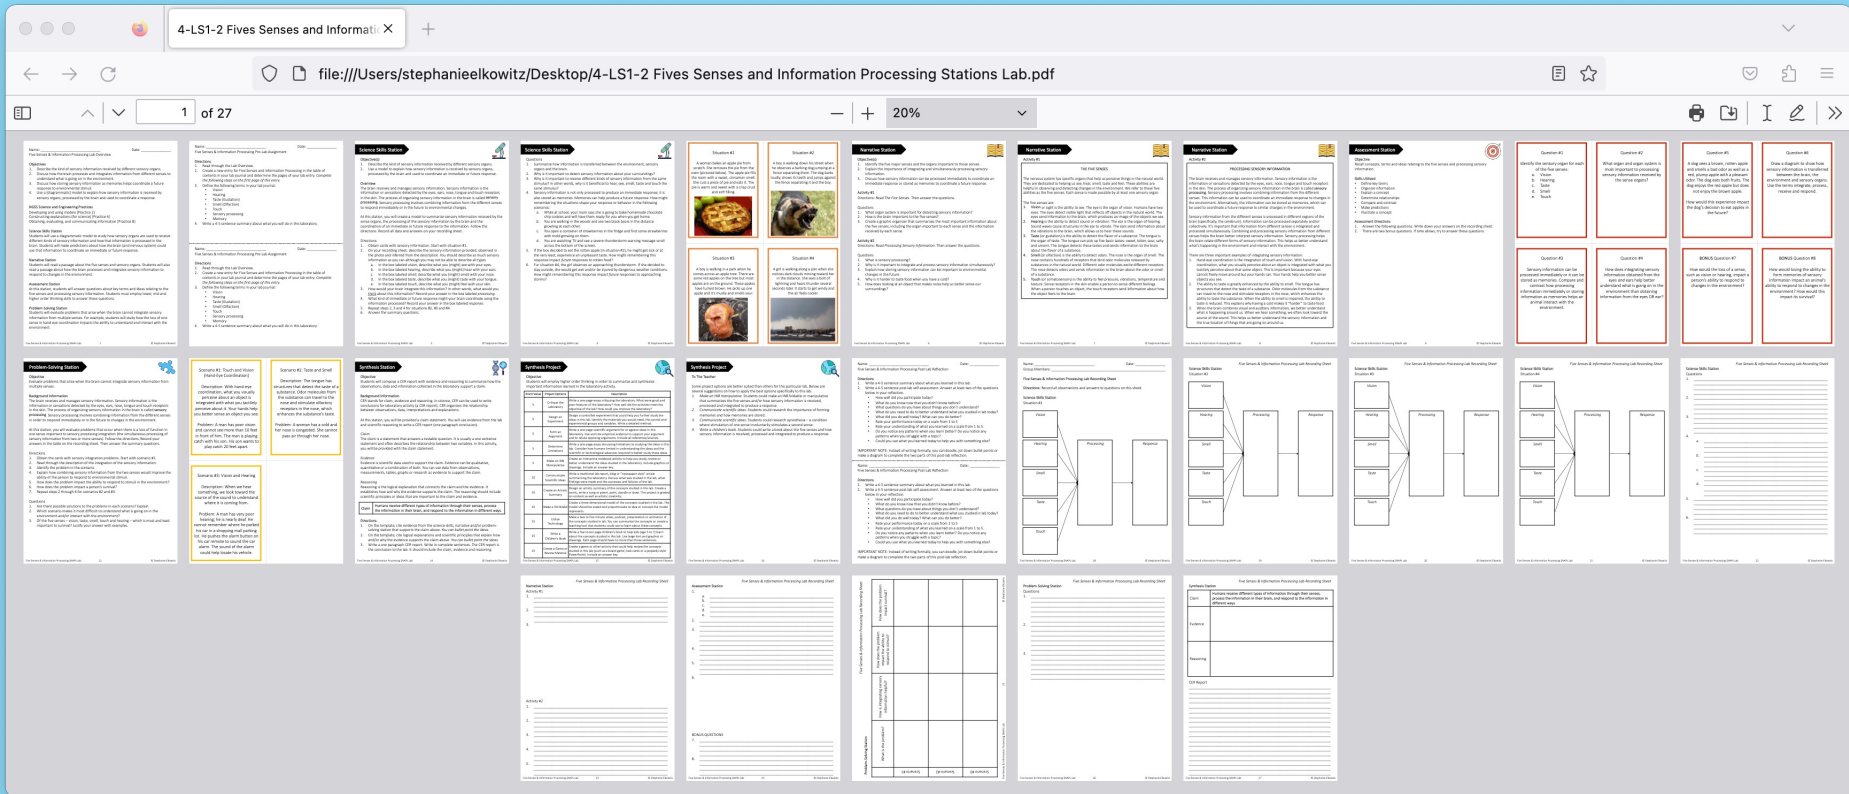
4-LS1-2 Fives Senses and Informati

file:///Users/stephanieelkowitz/Desktop/4-LS1-2 Fives Senses and Information Processing Stations Lab.pdf

1 of 27

20%

Science Skills Station

Science Skills Station

Narrative Station

Narrative Station

Narrative Station

Assessment Station

Problem-Solving Station

Synthesis Station

Synthesis Project

Synthesis Project

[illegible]